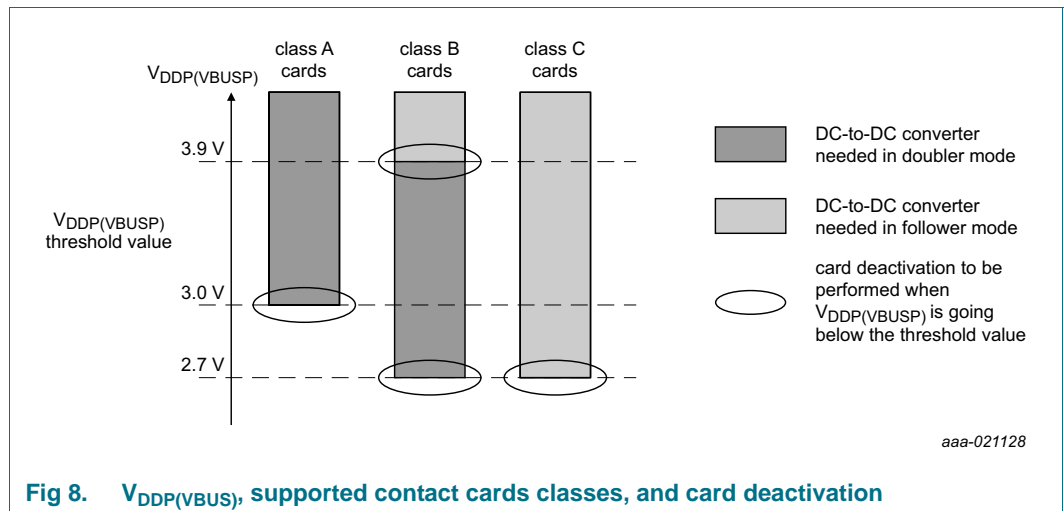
class A cards

class B cards

class C cards

$V_{DDP(VBUSP)}$

3.9 V

$V_{DDP(VBUSP)}$ threshold value

3.0 V

2.7 V

DC-to-DC converter needed in doubler mode

DC-to-DC converter needed in follower mode

card deactivation to be performed when $V_{DDP(VBUSP)}$ is going below the threshold value

aaa-021128

Fig 8. $V_{DDP(VBUS)}$, supported contact cards classes, and card deactivation